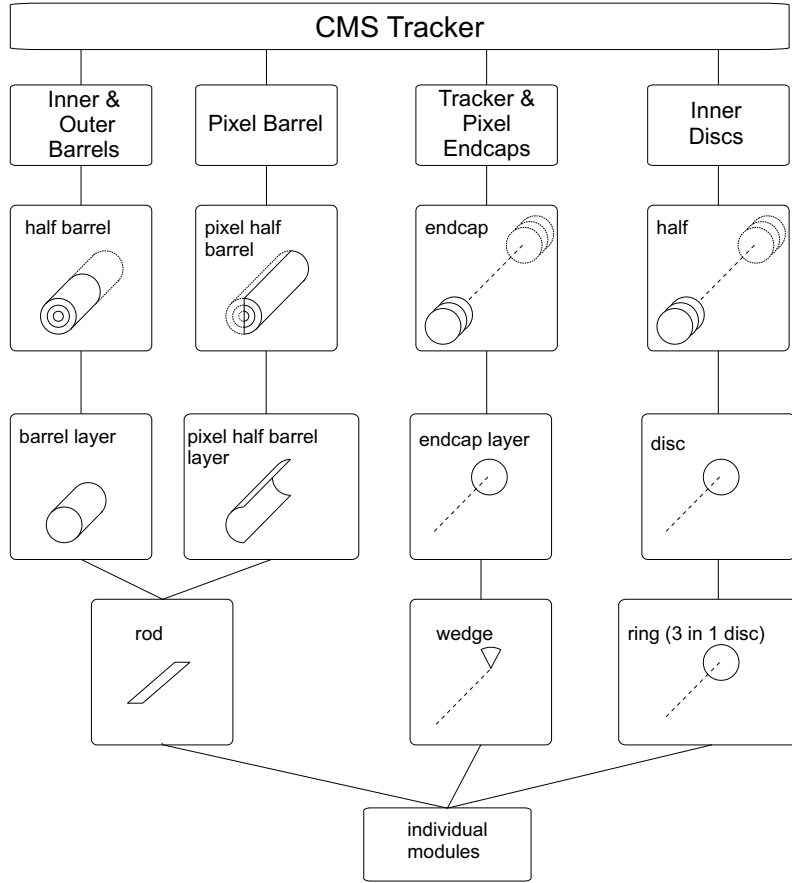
CMS Tracker

Inner & Outer Barrels

Pixel Barrel

Tracker & Pixel Endcaps

Inner Discs

half barrel

pixel half barrel

endcap

half

barrel layer

pixel half barrel layer

endcap layer

disc

rod

wedge

ring (3 in 1 disc)

individual modules